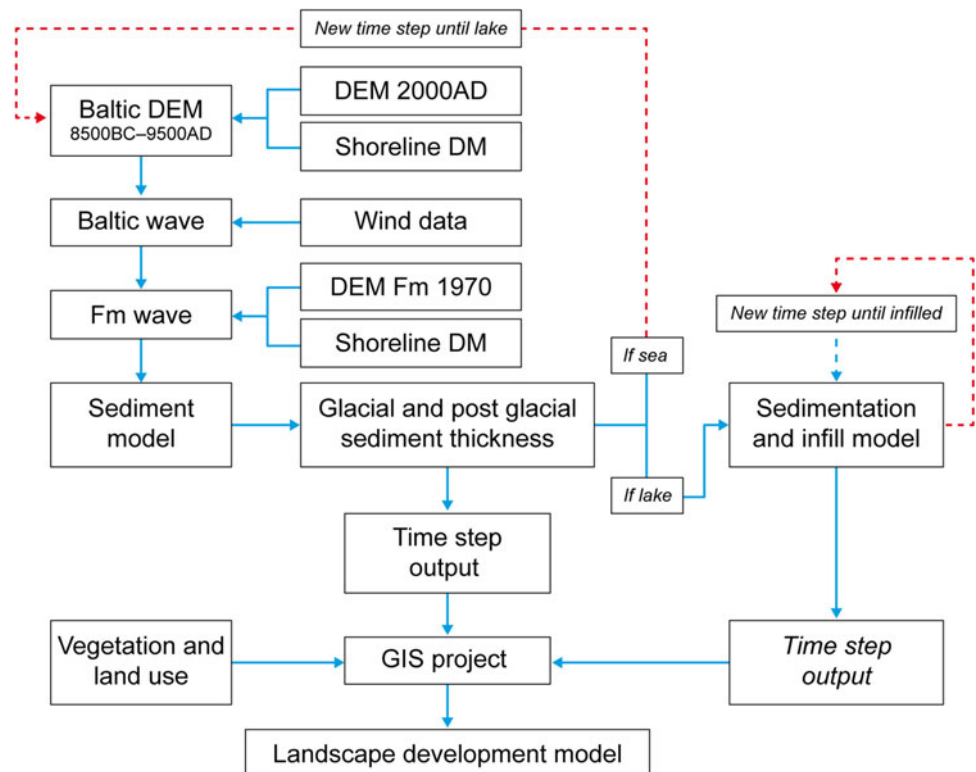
New time step until lake

Baltic DEM
8500BC–9500AD

DEM 2000AD

Shoreline DM

Baltic wave

Wind data

Fm wave

DEM Fm 1970

Shoreline DM

New time step until infilled

If sea

Sediment model

Glacial and post glacial sediment thickness

Sedimentation and infill model

If lake

Time step output

Vegetation and land use

GIS project

Time step output

Landscape development model